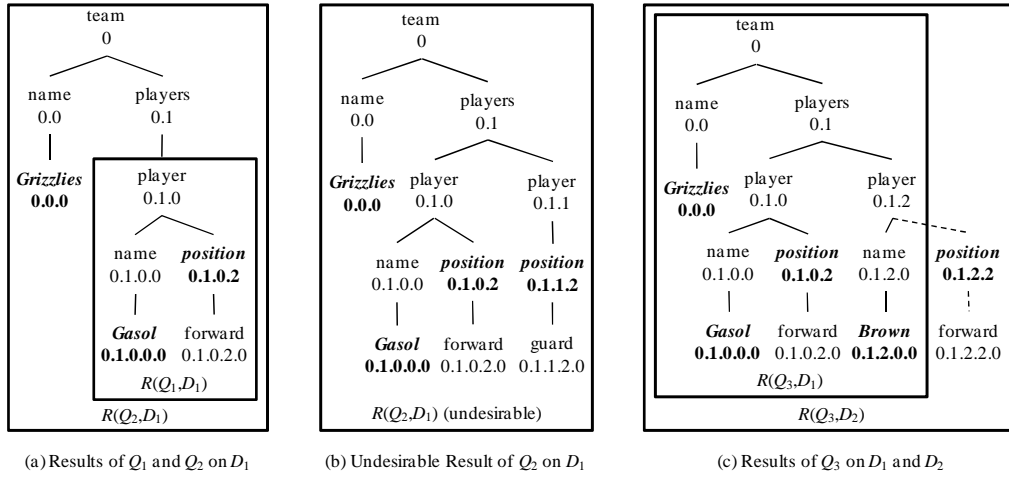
team
0

name
0.0

players
0.1

Grizzlies
0.0.0

player
0.1.0

name
0.1.0.0

position
0.1.0.2

Gasol
0.1.0.0.0

forward
0.1.0.2.0

$R(Q_1,D_1)$

$R(Q_2,D_1)$

(a) Results of $Q_1$ and $Q_2$ on $D_1$

team
0

name
0.0

players
0.1

Grizzlies
0.0.0

player
0.1.0

player
0.1.1

name
0.1.0.0

position
0.1.0.2

position
0.1.1.2

Gasol
0.1.0.0.0

forward
0.1.0.2.0

guard
0.1.1.2.0

$R(Q_2,D_1)$ (undesirable)

(b) Undesirable Result of $Q_2$ on $D_1$

team
0

name
0.0

players
0.1

Grizzlies
0.0.0

player
0.1.0

player
0.1.2

name
0.1.0.0

position
0.1.0.2

name
0.1.2.0

position
0.1.2.2

Gasol
0.1.0.0.0

forward
0.1.0.2.0

Brown
0.1.2.0.0

forward
0.1.2.2.0

$R(Q_3,D_1)$

$R(Q_3,D_2)$

(c) Results of $Q_3$ on $D_1$ and $D_2$